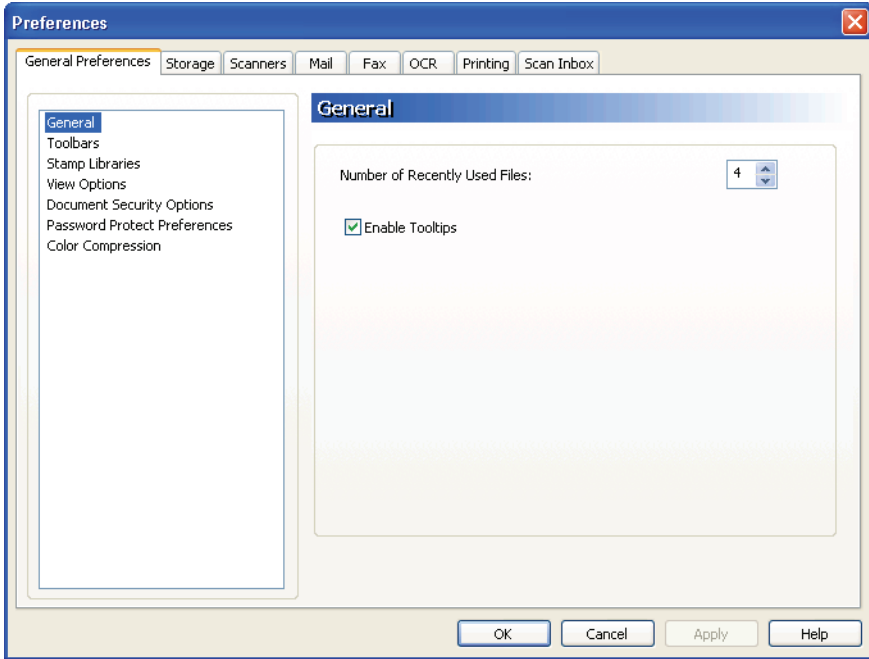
Preferences

General Preferences | Storage | Scanners | Mail | Fax | OCR | Printing | Scan Inbox

General
Toolbars
Stamp Libraries
View Options
Document Security Options
Password Protect Preferences
Color Compression

General

Number of Recently Used Files: 4

Enable Tooltips

OK | Cancel | Apply | Help